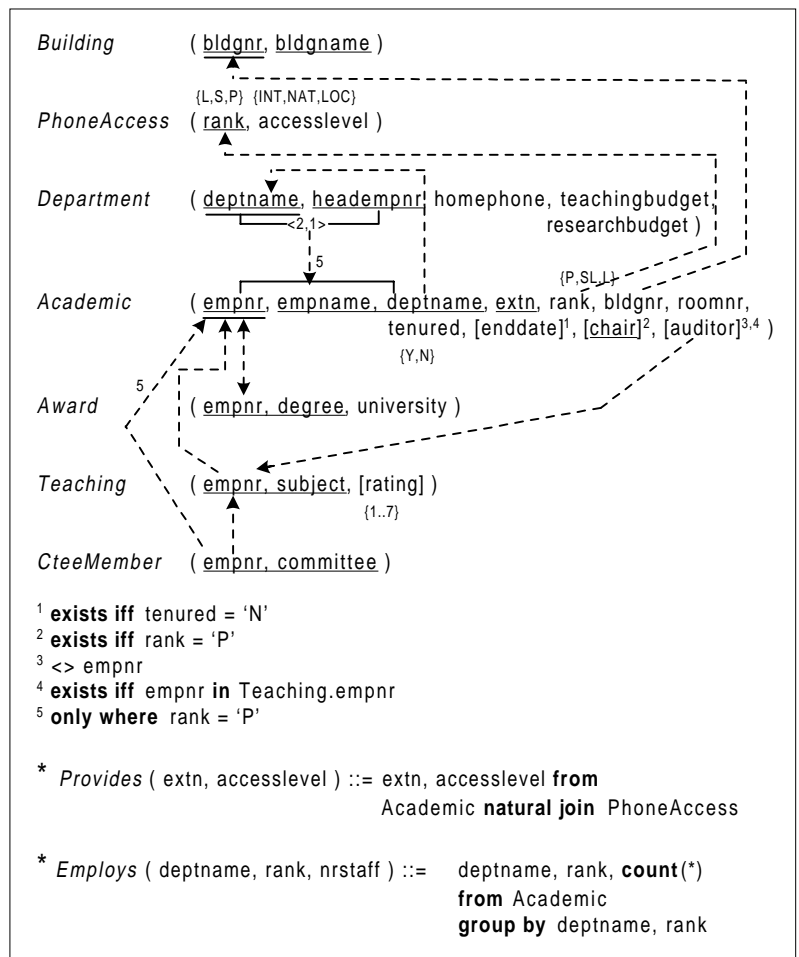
Building ( bldgnr, bldgname )

{L,S,P} {INT,NAT,LOC}

PhoneAccess ( rank, accesslevel )

Department ( deptname, headempnr, homephone, teachingbudget, researchbudget )

<2,1>

5

{P,SL,L}

Academic ( empnr, empname, deptname, extn, rank, bldgnr, roomnr, tenured, [enddate]$^1$, [chair]$^2$, [auditor]$^{3,4}$ )

{Y,N}

5

Award ( empnr, degree, university )

Teaching ( empnr, subject, [rating] )

{1..7}

CteeMember ( empnr, committee )

$^1$ **exists iff** tenured = 'N'
$^2$ **exists iff** rank = 'P'
$^3$ <> empnr
$^4$ **exists iff** empnr **in** Teaching.empnr
$^5$ **only where** rank = 'P'

* Provides ( extn, accesslevel ) ::= extn, accesslevel **from** Academic **natural join** PhoneAccess

* Employs ( deptname, rank, nrstaff ) ::= deptname, rank, **count**(*) **from** Academic **group by** deptname, rank